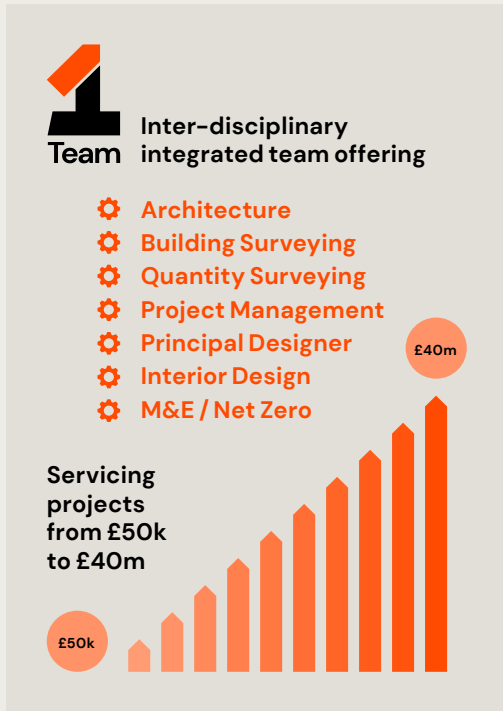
1 Team

Inter-disciplinary integrated team offering

Architecture
Building Surveying
Quantity Surveying
Project Management
Principal Designer
Interior Design
M&E / Net Zero

£40m

Servicing projects from £50k to £40m

£50k